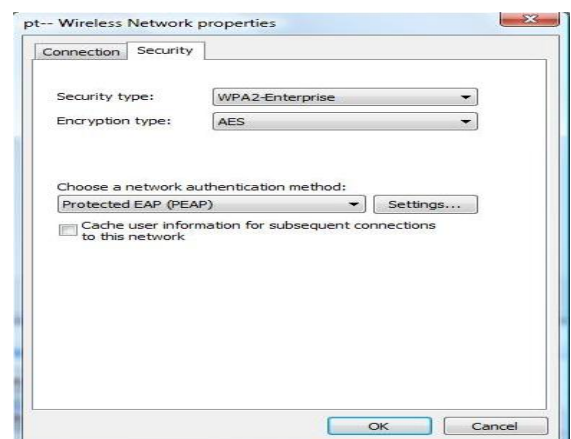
pt-- Wireless Network properties

Connection Security

Security type: WPA2-Enterprise

Encryption type: AES

Choose a network authentication method:

Protected EAP (PEAP)

Settings...

Cache user information for subsequent connections to this network

OK

Cancel